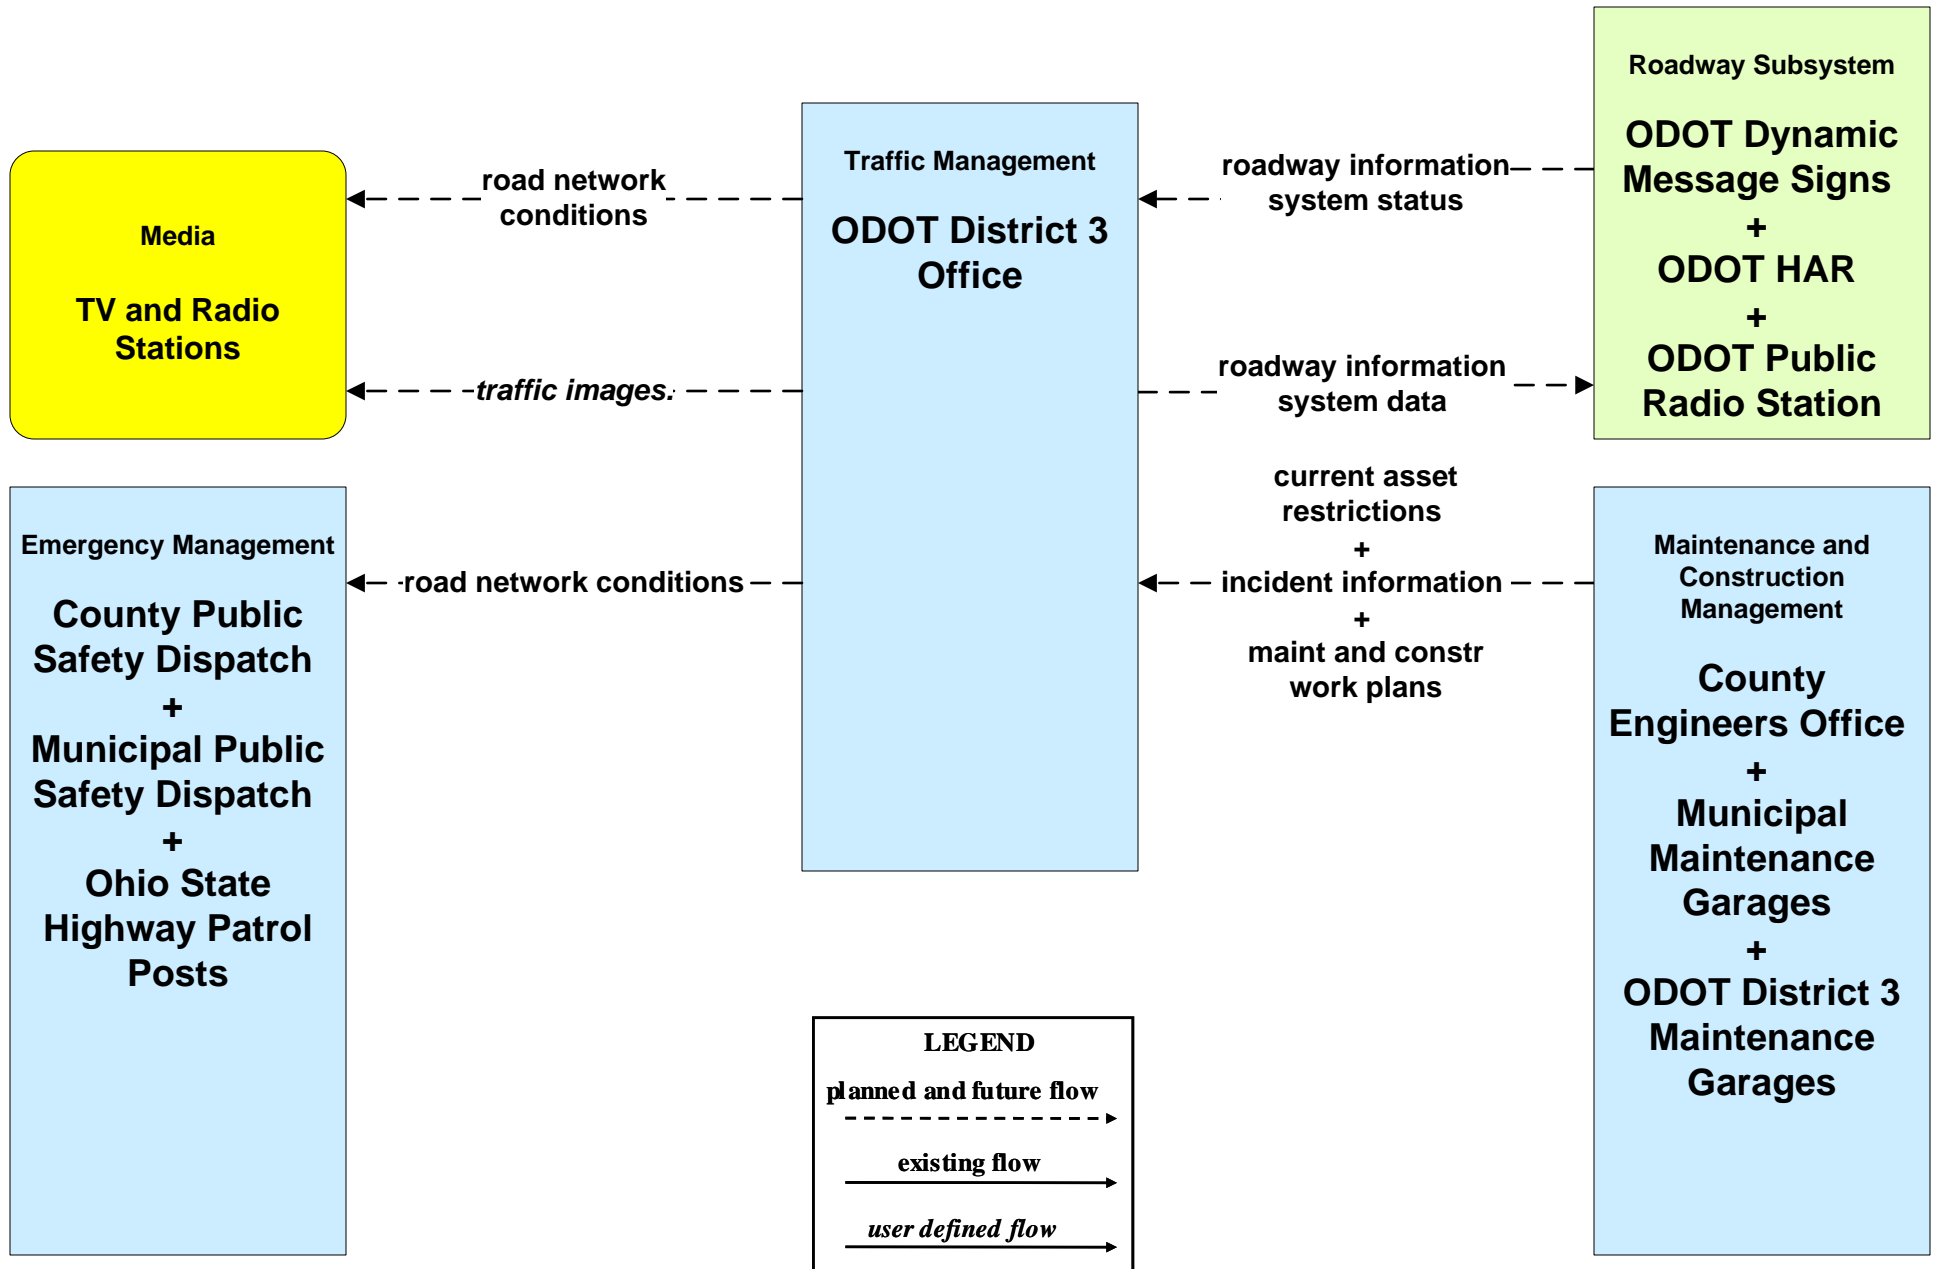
Media

TV and Radio Stations

road network conditions

traffic images

Traffic Management

ODOT District 3 Office

roadway information system status

roadway information system data

Roadway Subsystem

ODOT Dynamic Message Signs
+
ODOT HAR
+
ODOT Public Radio Station

Emergency Management

County Public Safety Dispatch
+
Municipal Public Safety Dispatch
+
Ohio State Highway Patrol Posts

road network conditions

current asset restrictions
+
incident information
+
maint and constr work plans

Maintenance and Construction Management

County Engineers Office
+
Municipal Maintenance Garages
+
ODOT District 3 Maintenance Garages

LEGEND
planned and future flow
existing flow
user defined flow